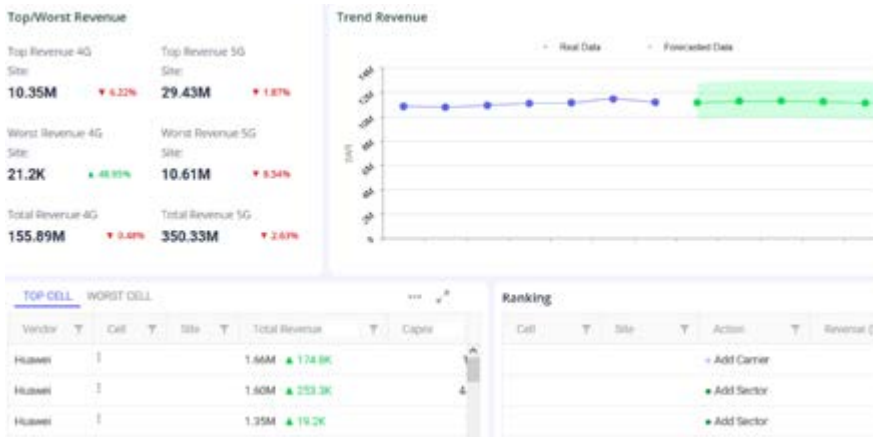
Top/Worst Revenue

Top Revenue 4G
Site:
10.35M ▼ 6.22%

Top Revenue 5G
Site:
29.43M ▼ 1.87%

Worst Revenue 4G
Site:
21.2K ▲ 48.95%

Worst Revenue 5G
Site:
10.61M ▼ 8.54%

Total Revenue 4G
155.89M ▼ 0.48%

Total Revenue 5G
350.33M ▼ 2.63%

Trend Revenue

Real Data Forecasted Data

14M
12M
10M
8M
6M
4M
2M
0

TOP CELL WORST CELL

| Vendor | Cell | Site | Total Revenue | Capex |
|---|---|---|---|---|
| Huawei | | | 1.66M ▲ 174.8K | |
| Huawei | | | 1.60M ▲ 253.3K | 4 |
| Huawei | | | 1.35M ▲ 19.2K | |

Ranking

| Cell | Site | Action | Revenue ( |
|---|---|---|---|
| | | + Add Carrier | |
| | | + Add Sector | |
| | | + Add Sector | |